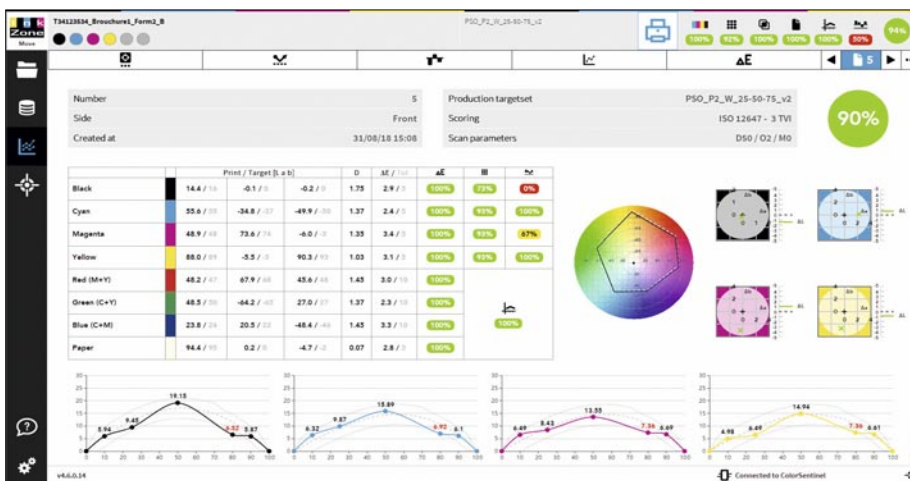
Ink Zone Move

T34123534_Brochure1_Form2_B

PSO_P2_W_25-50-75_v2

100% 92% 100% 100% 100% 50% 94%

ΔE

5

| Number | 5 |
|---|---|
| Side | Front |
| Created at | 31/08/18 15:08 |

| Production targetset | PSO_P2_W_25-50-75_v2 |
|---|---|
| Scoring | ISO 12647 - 3 TVI |
| Scan parameters | D50 / O2 / M0 |

90%

| | | Print / Target [L a b] | | | D | ΔE / Tol | ΔE | | |
|---|---|---|---|---|---|---|---|---|---|
| Black | | 14.4 / 16 | -0.1 / 0 | -0.2 / 0 | 1.75 | 2.9 / 5 | 100% | 73% | 0% |
| Cyan | | 55.6 / 55 | -34.8 / -37 | -49.9 / -50 | 1.37 | 2.4 / 5 | 100% | 93% | 100% |
| Magenta | | 48.9 / 48 | 73.6 / 74 | -6.0 / -3 | 1.35 | 3.4 / 5 | 100% | 93% | 67% |
| Yellow | | 88.0 / 89 | -3.5 / -5 | 90.3 / 93 | 1.03 | 3.1 / 5 | 100% | 93% | 100% |
| Red (M+Y) | | 48.2 / 47 | 67.9 / 68 | 45.6 / 48 | 1.43 | 3.0 / 10 | 100% | | |
| Green (C+Y) | | 48.5 / 50 | -64.2 / -65 | 27.0 / 27 | 1.37 | 2.3 / 10 | 100% | | |
| Blue (C+M) | | 23.8 / 24 | 20.5 / 22 | -48.4 / -46 | 1.45 | 3.3 / 10 | 100% | | |
| Paper | | 94.4 / 95 | 0.2 / 0 | -4.7 / -2 | 0.07 | 2.8 / 3 | 100% | | |

100%

5.94 9.45 19.15 5.52 5.87
6.32 9.87 15.89 6.92 6.1
6.49 8.43 13.55 7.36 6.69
4.98 8.49 14.94 7.36 6.61

0 10 20 30 40 50 60 70 80 90 100

v4.6.0.14

Connected to ColorSentinel